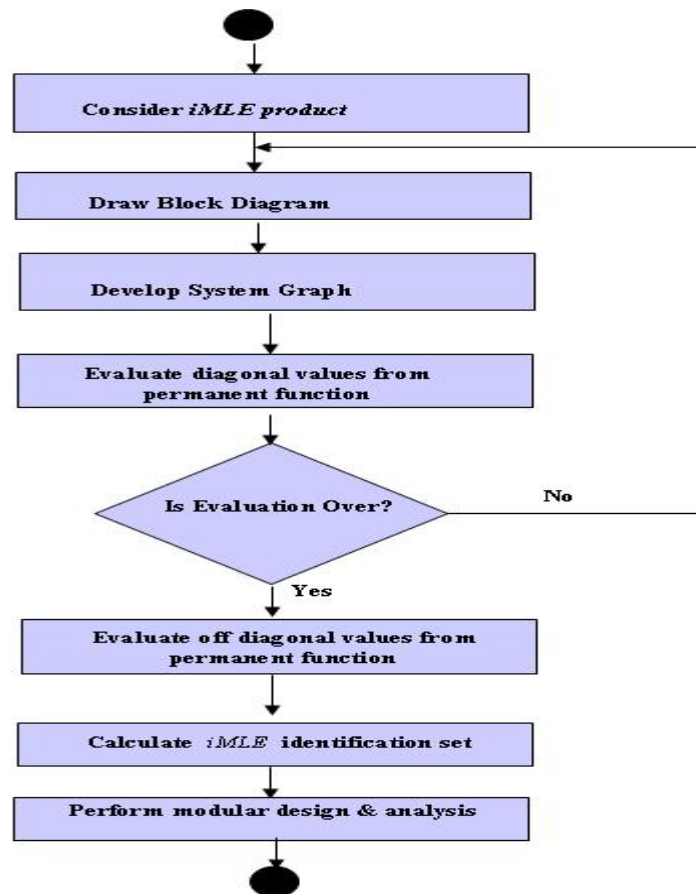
Consider *iMLE product*

Draw Block Diagram

Develop System Graph

Evaluate diagonal values from permanent function

Is Evaluation Over?

No

Yes

Evaluate off diagonal values from permanent function

Calculate *iMLE* identification set

Perform modular design & analysis